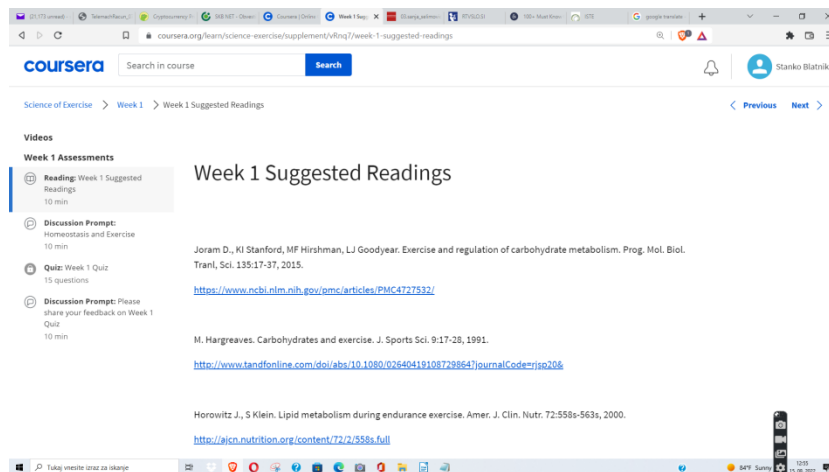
(21,173 unread) | TelemachRacun | Cryptocurrency | WB NET - Obvest | Coursera | Online | Week 1 Sugg | Zdravje | RTVSLO.SI | 100+ Must Know | STE | google translate

coursera.org/learn/science-exercise/supplement/vRnq7/week-1-suggested-readings

coursera Search in course Search

Stanko Blatnik

Science of Exercise > Week 1 > Week 1 Suggested Readings

< Previous Next >

Videos

Week 1 Assessments

Reading: Week 1 Suggested Readings
10 min

Discussion Prompt: Homeostasis and Exercise
10 min

Quiz: Week 1 Quiz
15 questions

Discussion Prompt: Please share your feedback on Week 1 Quiz
10 min

Week 1 Suggested Readings

Joram D., Kl Stanford, MF Hirshman, LJ Goodyear. Exercise and regulation of carbohydrate metabolism. Prog. Mol. Biol. Tranl, Sci. 135:17-37, 2015.

https://www.ncbi.nlm.nih.gov/pmc/articles/PMC4727532/

M. Hargreaves. Carbohydrates and exercise. J. Sports Sci. 9:17-28, 1991.

http://www.tandfonline.com/doi/abs/10.1080/02640419108729864?journalCode=rjsp20&

Horowitz J., S Klein. Lipid metabolism during endurance exercise. Amer. J. Clin. Nutr. 72:558s-563s, 2000.

http://ajcn.nutrition.org/content/72/2/558s.full

Tukaj vnesite izraz za iskanje

84°F Sunny 12:55 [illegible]